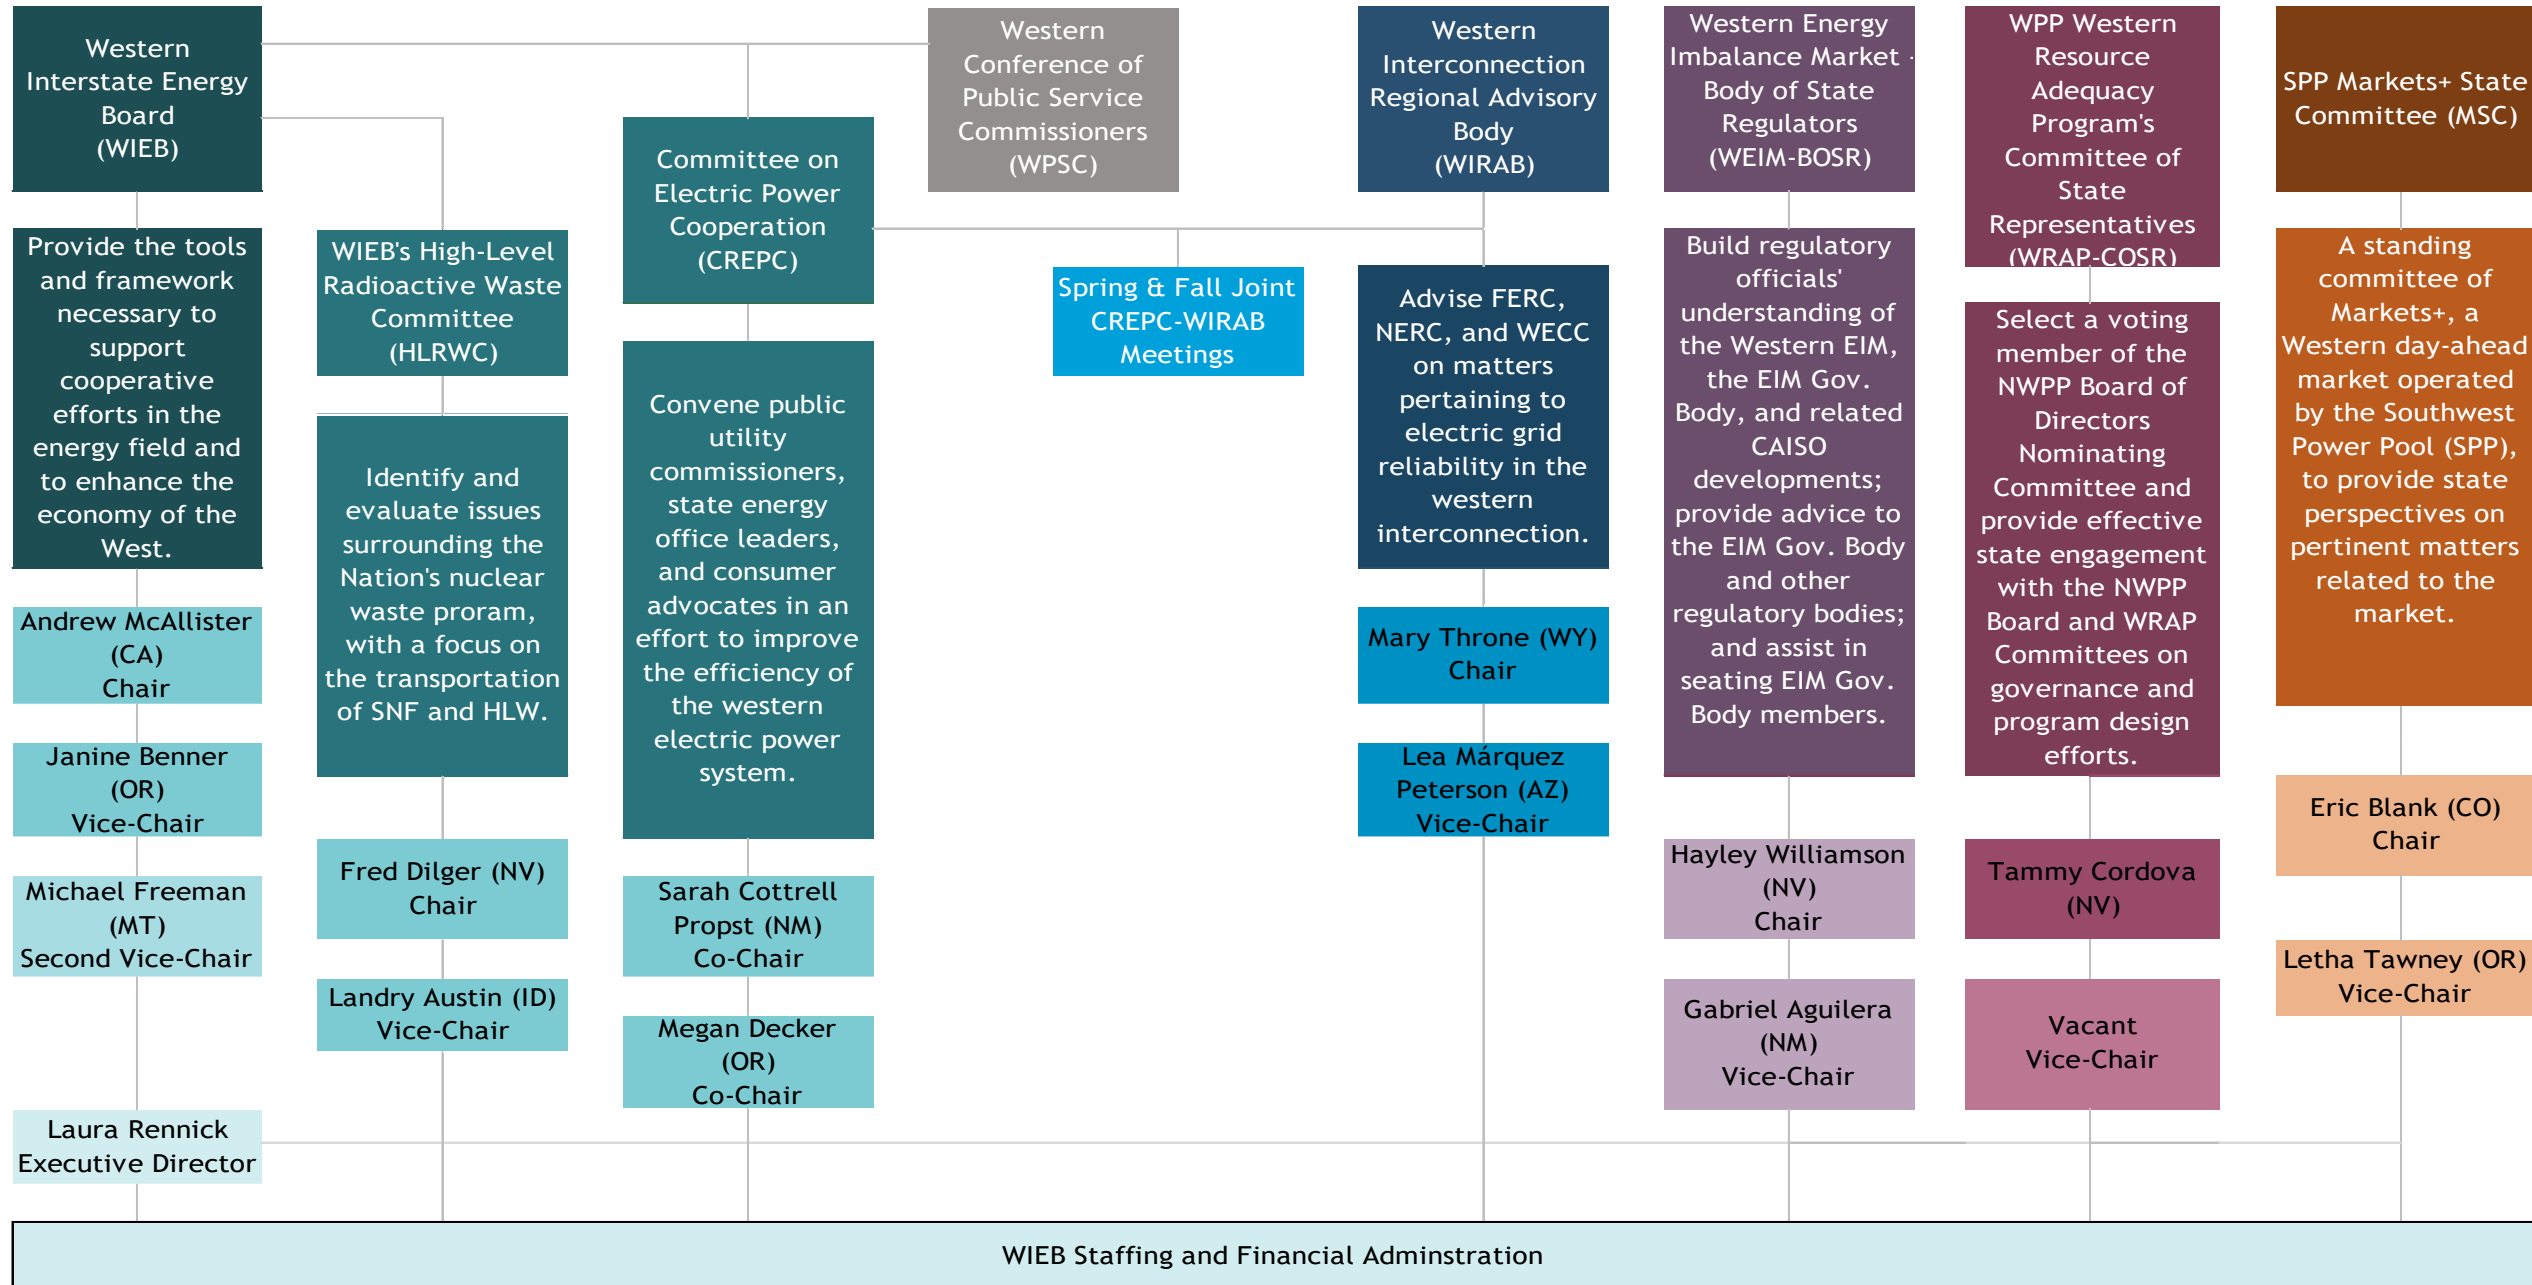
Western Interstate Energy Board (WIEB)

Provide the tools and framework necessary to support cooperative efforts in the energy field and to enhance the economy of the West.

Andrew McAllister (CA) Chair

Janine Benner (OR) Vice-Chair

Michael Freeman (MT) Second Vice-Chair

Laura Rennick Executive Director

WIEB's High-Level Radioactive Waste Committee (HLRWC)

Identify and evaluate issues surrounding the Nation's nuclear waste proram, with a focus on the transportation of SNF and HLW.

Fred Dilger (NV) Chair

Landry Austin (ID) Vice-Chair

Western Conference of Public Service Commissioners (WPSC)

Committee on Electric Power Cooperation (CREPC)

Convene public utility commissioners, state energy office leaders, and consumer advocates in an effort to improve the efficiency of the western electric power system.

Sarah Cottrell Propst (NM) Co-Chair

Megan Decker (OR) Co-Chair

Spring & Fall Joint CREPC-WIRAB Meetings

Western Interconnection Regional Advisory Body (WIRAB)

Advise FERC, NERC, and WECC on matters pertaining to electric grid reliability in the western interconnection.

Mary Throne (WY) Chair

Lea Márquez Peterson (AZ) Vice-Chair

Western Energy Imbalance Market - Body of State Regulators (WEIM-BOSR)

Build regulatory officials' understanding of the Western EIM, the EIM Gov. Body, and related CAISO developments; provide advice to the EIM Gov. Body and other regulatory bodies; and assist in seating EIM Gov. Body members.

Hayley Williamson (NV) Chair

Gabriel Aguilera (NM) Vice-Chair

WPP Western Resource Adequacy Program's Committee of State Representatives (WRAP-COSR)

Select a voting member of the NWPP Board of Directors Nominating Committee and provide effective state engagement with the NWPP Board and WRAP Committees on governance and program design efforts.

Tammy Cordova (NV)

Vacant Vice-Chair

SPP Markets+ State Committee (MSC)

A standing committee of Markets+, a Western day-ahead market operated by the Southwest Power Pool (SPP), to provide state perspectives on pertinent matters related to the market.

Eric Blank (CO) Chair

Letha Tawney (OR) Vice-Chair

WIEB Staffing and Financial Adminstration